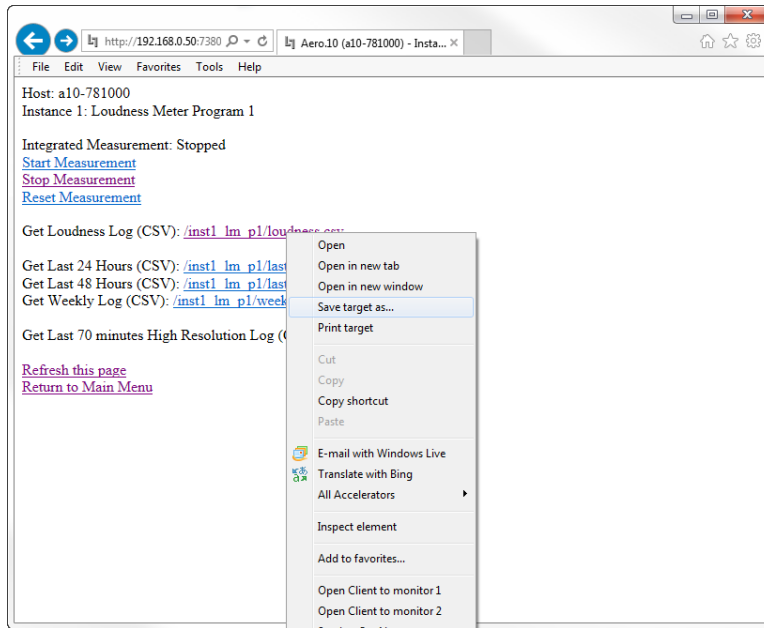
http://192.168.0.50:7380

Aero.10 (a10-781000) - Insta...

File Edit View Favorites Tools Help

Host: a10-781000
Instance 1: Loudness Meter Program 1

Integrated Measurement: Stopped
Start Measurement
Stop Measurement
Reset Measurement

Get Loudness Log (CSV): /inst1_lm_p1/loudness.csv

Get Last 24 Hours (CSV): /inst1_lm_p1/last
Get Last 48 Hours (CSV): /inst1_lm_p1/last
Get Weekly Log (CSV): /inst1_lm_p1/week

Get Last 70 minutes High Resolution Log (

Refresh this page
Return to Main Menu

Open
Open in new tab
Open in new window
Save target as...
Print target

Cut
Copy
Copy shortcut
Paste

E-mail with Windows Live
Translate with Bing
All Accelerators

Inspect element

Add to favorites...

Open Client to monitor 1
Open Client to monitor 2
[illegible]